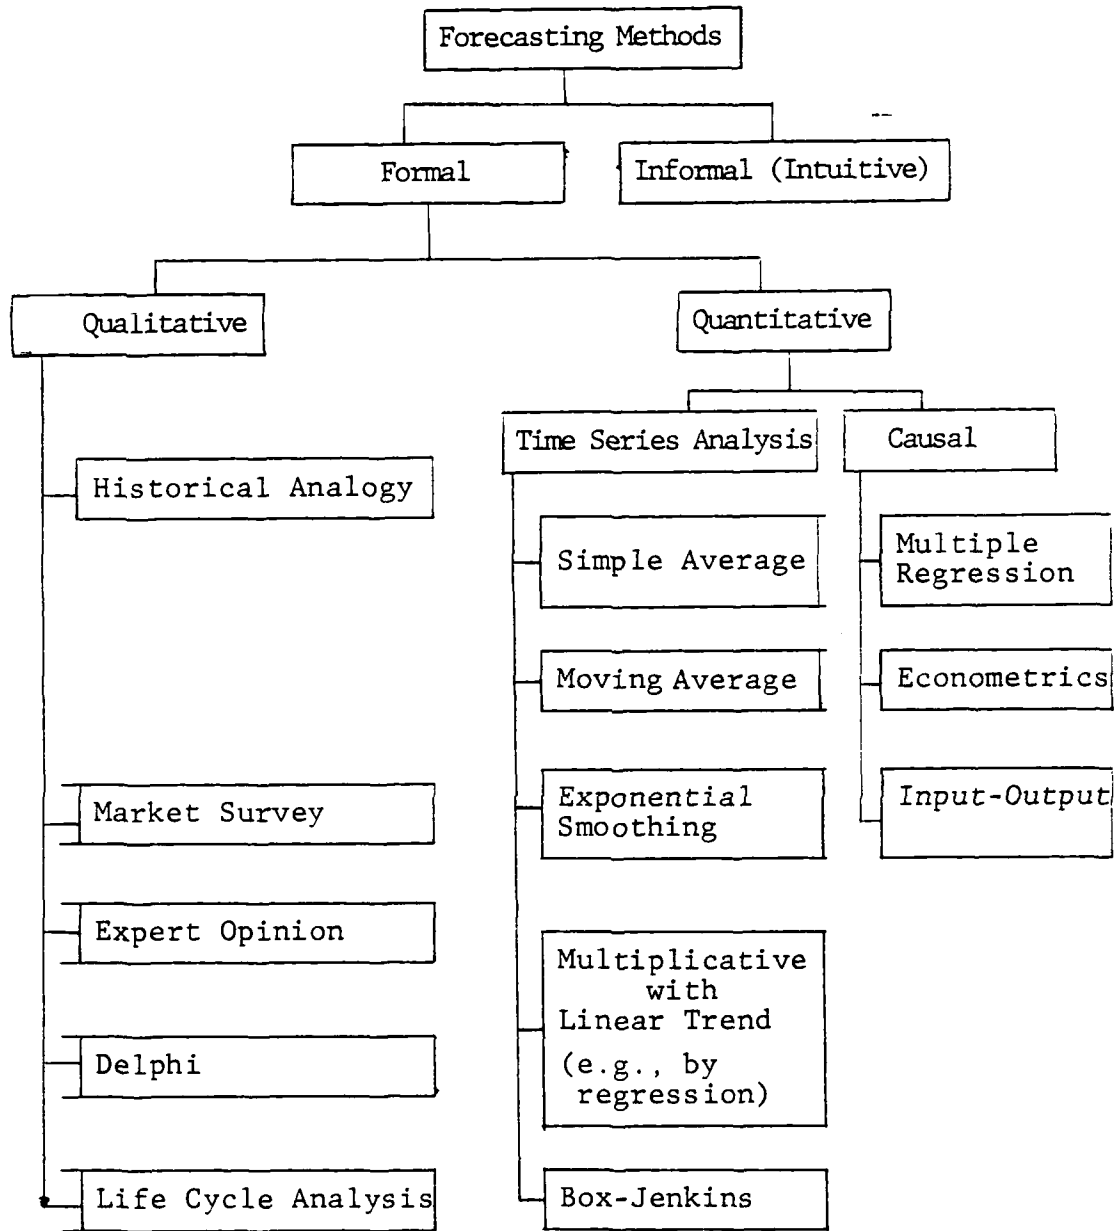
Forecasting Methods

Formal

Informal (Intuitive)

Qualitative

Quantitative

Historical Analogy

Market Survey

Expert Opinion

Delphi

Life Cycle Analysis

Time Series Analysis

Simple Average

Moving Average

Exponential Smoothing

Multiplicative with Linear Trend (e.g., by regression)

Box-Jenkins

Causal

Multiple Regression

Econometrics

Input-Output